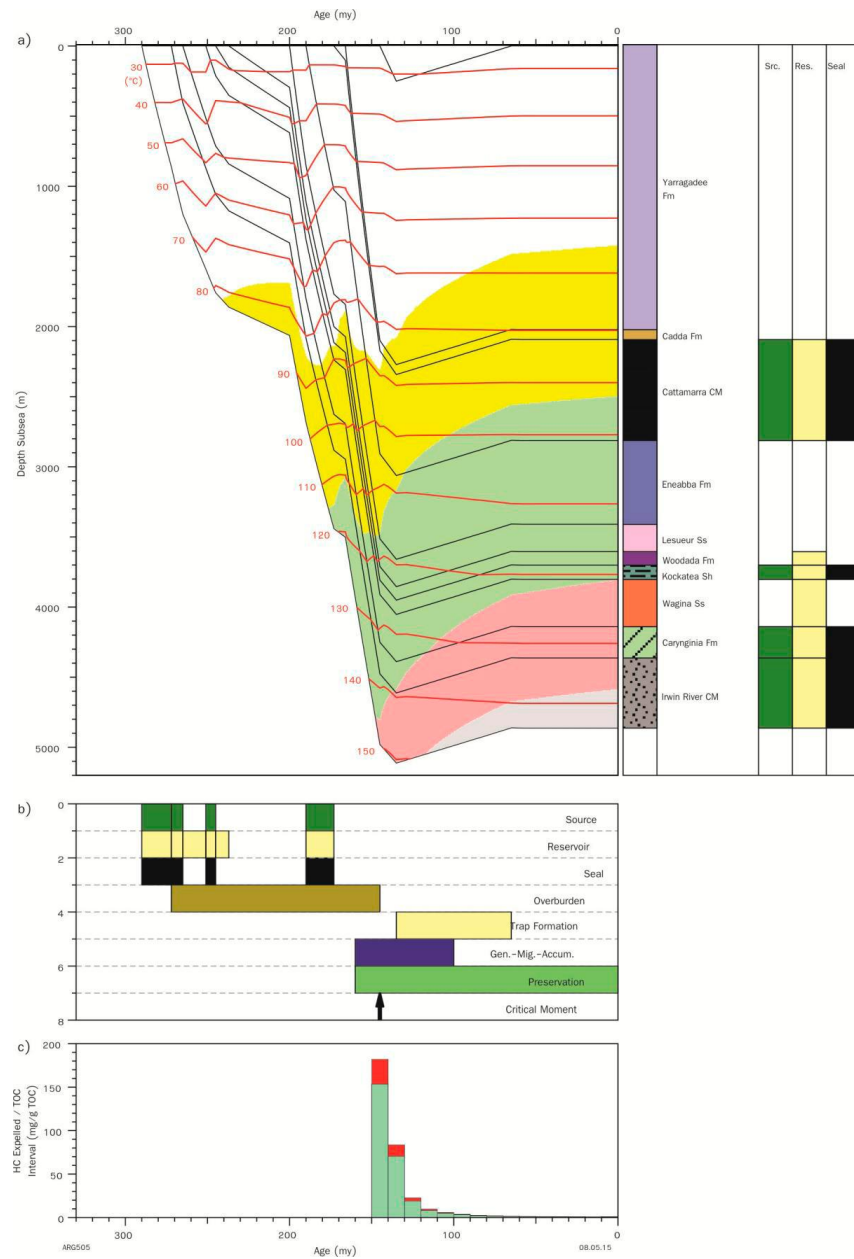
Age (my)

300 200 100 0

a)

0

1000

2000

3000

4000

5000

Depth Subsea (m)

30 (°C)

40

50

60

70

80

90

100

110

120

130

140

150

Yarragadee Fm

Cadda Fm

Cattamarra CM

Eneabba Fm

Lesueur Ss

Woodada Fm

Kockatea Sh

Wagina Ss

Carynginia Fm

Irwin River CM

Src.

Res.

Seal

b)

0

2

4

6

8

Source

Reservoir

Seal

Overburden

Trap Formation

Gen.-Mig.-Accum.

Preservation

Critical Moment

c)

200

150

100

50

0

HC Expelled / TOC Interval (mg/g TOC)

300 200 100 0

Age (my)

ARG505

08.05.15